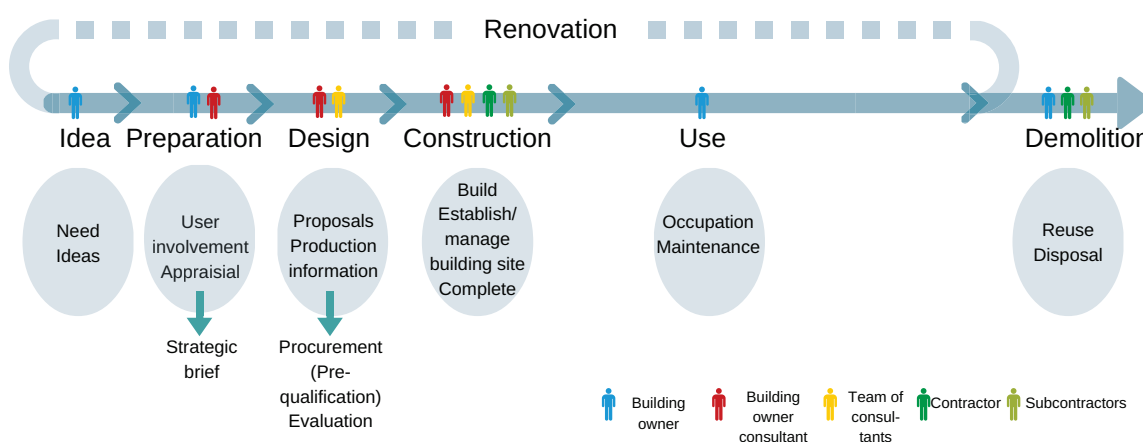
Renovation

Idea Preparation Design Construction Use Demolition

Need Ideas

User involvement Appraisial

Strategic brief

Proposals Production information

Procurement (Pre-qualification) Evaluation

Build Establish/ manage building site Complete

Occupation Maintenance

Reuse Disposal

Building owner

Building owner consultant

Team of consultants

Contractor

Subcontractors